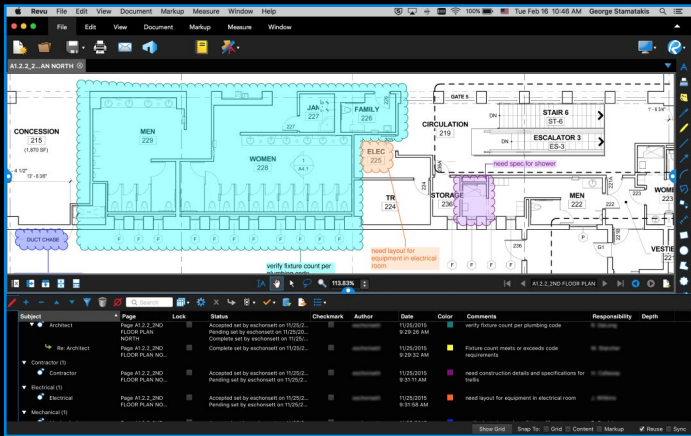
Revu File Edit View Document Markup Measure Window Help
100% Tue Feb 16 10:46 AM George Stamatakis

File Edit View Document Markup Measure Window

A1.2.2_2...AN NORTH

CONCESSION
215
(1,870 SF)

MEN
229

JAN
227

FAMILY
226

WOMEN
228

ELEC
225

CIRCULATION
219

STAIR 6
ST-6

ESCALATOR 3
ES-3

need spec for shower

STORAGE
236

MEN
222

WOMEN

VESTIE

TR
224

DUCT CHASE

need layout for equipment in electrical room

verify fixture count per plumbing code

113.83%

A1.2.2_2ND FLOOR PLAN

Search

| Subject | Page | Lock | Status | Checkmark | Author | Date | Color | Comments | Responsibility | Depth |
|---|---|---|---|---|---|---|---|---|---|---|
| Architect | Page A1.2.2_2ND FLOOR PLAN NORTH | | Accepted set by eschonsett on 11/25/... Pending set by eschonsett on 11/25/... Complete set by eschonsett on 11/25/... | | | 11/25/2015 9:28:41 AM | | verify fixture count per plumbing code | | |
| Re: Architect | Page A1.2.2_2ND FLOOR PLAN NO... | | Complete set by eschonsett on 11/25/... | | | 11/25/2015 9:29:32 AM | | Fixture count meets or exceeds code requirements | | |
| Contractor (1) | | | | | | | | | | |
| Contractor | Page A1.2.2_2ND FLOOR PLAN NO... | | Accepted set by eschonsett on 11/25/... Pending set by eschonsett on 11/25/... | | | 11/25/2015 9:31:11 AM | | need construction details and specifications for trellis | | |
| Electrical (1) | | | | | | | | | | |
| Electrical | Page A1.2.2_2ND FLOOR PLAN NO... | | Accepted set by eschonsett on 11/25/... Pending set by eschonsett on 11/25/... | | | 11/25/2015 9:31:58 AM | | need layout for equipment in electrical room | | |
| Mechanical (1) | | | | | | | | | | |

Show Grid Snap To: Grid Content Markup Reuse Sync